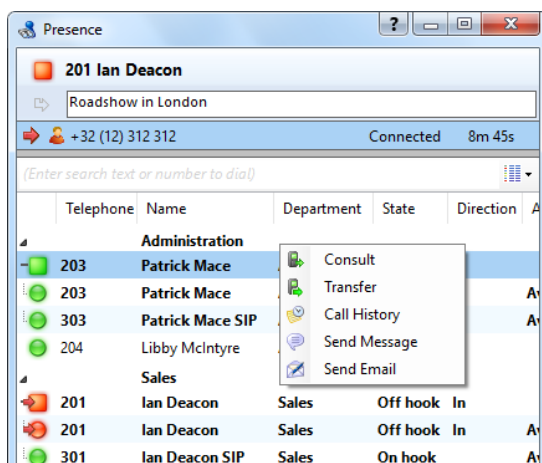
Presence

?

201 Ian Deacon

Roadshow in London

+32 (12) 312 312 Connected 8m 45s

(Enter search text or number to dial)

| Telephone | Name | Department | State | Direction | A |
|---|---|---|---|---|---|
| | Administration | | | | |
| 203 | Patrick Mace | | | | |
| 203 | Patrick Mace | | | | Av |
| 303 | Patrick Mace SIP | | | | Av |
| 204 | Libby McIntyre | | | | |
| | Sales | | | | |
| 201 | Ian Deacon | Sales | Off hook | In | |
| 201 | Ian Deacon | Sales | Off hook | In | Av |
| 301 | Ian Deacon SIP | Sales | On hook | | Av |

Consult
Transfer
Call History
Send Message
Send Email